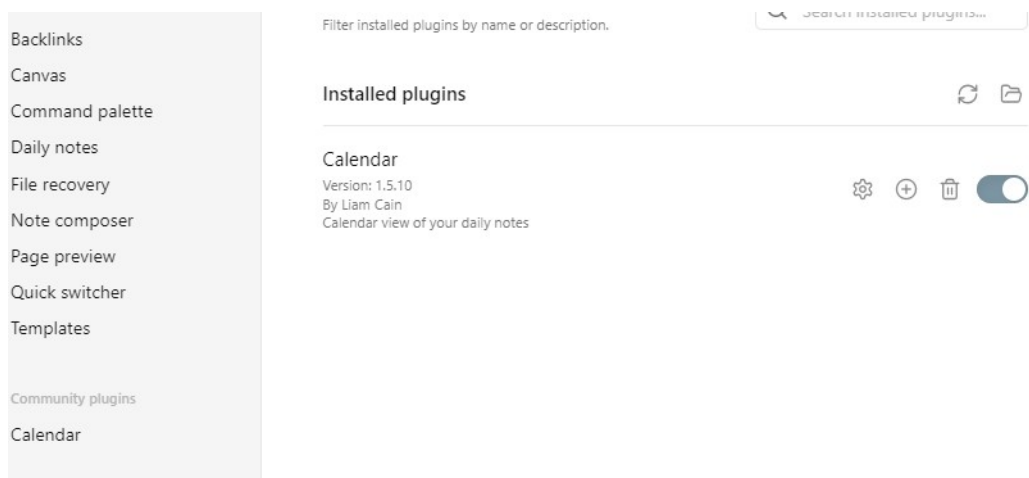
Backlinks
Canvas
Command palette
Daily notes
File recovery
Note composer
Page preview
Quick switcher
Templates

Community plugins
Calendar

Filter installed plugins by name or description.

Search installed plugins...

Installed plugins

Calendar
Version: 1.5.10
By Liam Cain
Calendar view of your daily notes